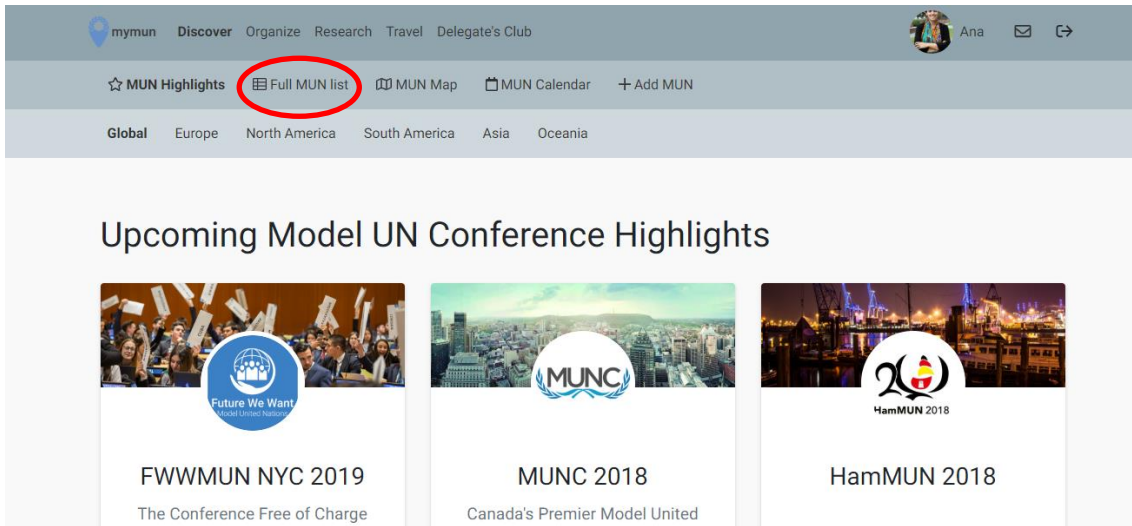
mymun Discover Organize Research Travel Delegate's Club Ana

MUN Highlights Full MUN list MUN Map MUN Calendar + Add MUN

Global Europe North America South America Asia Oceania

Upcoming Model UN Conference Highlights

Future We Want
Model United Nations

FWWMUN NYC 2019

The Conference Free of Charge

MUNC

MUNC 2018

Canada's Premier Model United

20
HamMUN 2018

HamMUN 2018